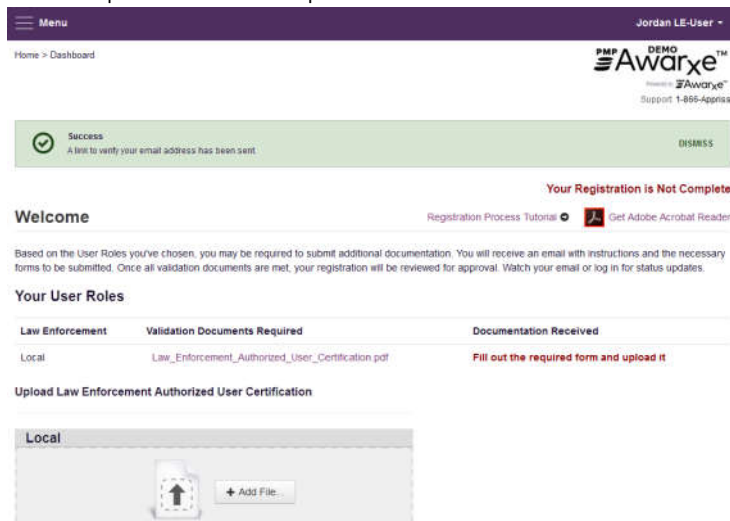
Menu

Jordan LE-User

Home > Dashboard

PMP DEMO Awarxe™
Powered by Awarxe™
Support 1-866-Appriss

Success
A link to verify your email address has been sent.

DISMISS

Your Registration is Not Complete

Welcome

Registration Process Tutorial

Get Adobe Acrobat Reader

Based on the User Roles you've chosen, you may be required to submit additional documentation. You will receive an email with instructions and the necessary forms to be submitted. Once all validation documents are met, your registration will be reviewed for approval. Watch your email or log in for status updates.

Your User Roles

| Law Enforcement | Validation Documents Required | Documentation Received |
|---|---|---|
| Local | Law_Enforcement_Authorized_User_Certification.pdf | Fill out the required form and upload it |

Upload Law Enforcement Authorized User Certification

Local

+ Add File...